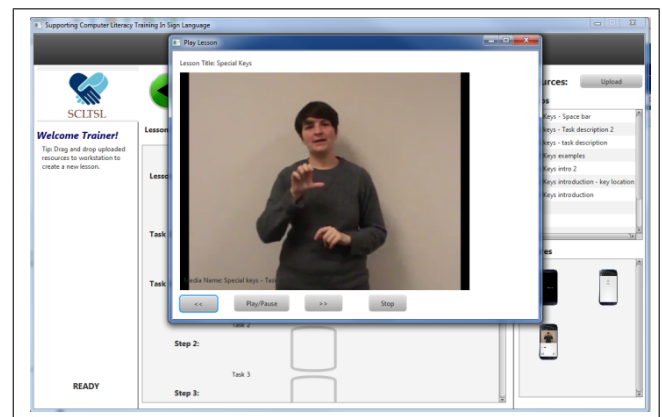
Supporting Computer Literacy Training In Sign Language

Play Lesson

Lesson Title: Special Keys

SCLTSL

Welcome Trainer!

Tip: Drag and drop uploaded resources to workstation to create a new lesson.

Lesso

Lesso

Task

Task

Media Name: Special keys - Tas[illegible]

<<

Play/Pause

>>

Stop

Task 2

Step 2:

Task 3

Step 3:

READY

rces:

Upload

s

Keys - Space bar

keys - Task description 2

keys - task description

Keys examples

Keys intro 2

Keys introduction - key location

Keys introduction

es